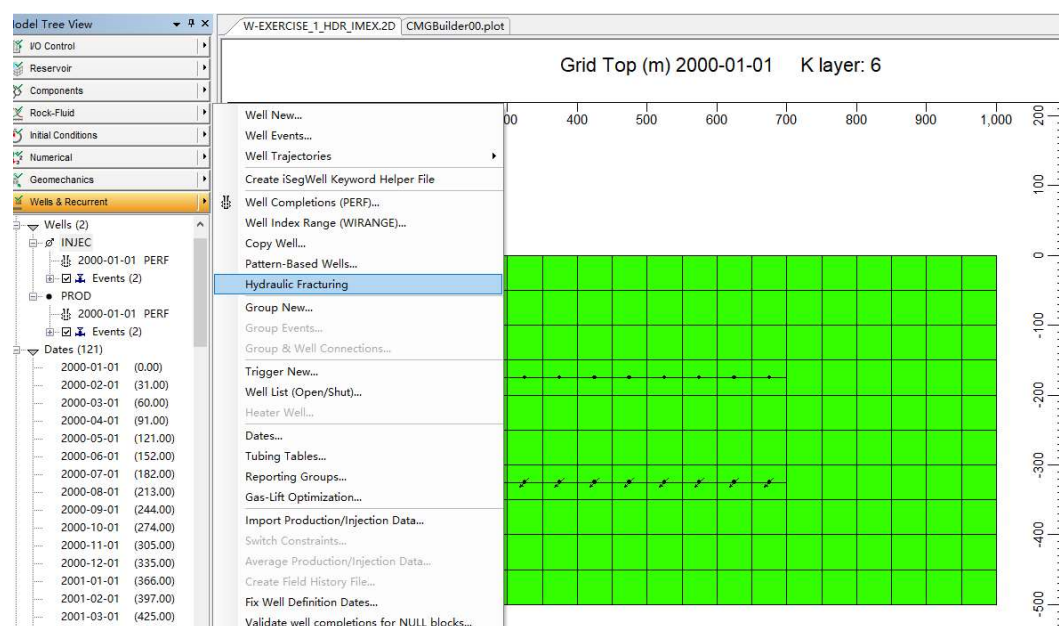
lodel Tree View

I/O Control
Reservoir
Components
Rock-Fluid
Initial Conditions
Numerical
Geomechanics
Wells & Recurrent

Wells (2)
INJEC
2000-01-01 PERF
Events (2)
PROD
2000-01-01 PERF
Events (2)
Dates (121)
2000-01-01 (0.00)
2000-02-01 (31.00)
2000-03-01 (60.00)
2000-04-01 (91.00)
2000-05-01 (121.00)
2000-06-01 (152.00)
2000-07-01 (182.00)
2000-08-01 (213.00)
2000-09-01 (244.00)
2000-10-01 (274.00)
2000-11-01 (305.00)
2000-12-01 (335.00)
2001-01-01 (366.00)
2001-02-01 (397.00)
2001-03-01 (425.00)

W-EXERCISE_1_HDR_IMEX.2D
CMGBuilder00.plot

Grid Top (m) 2000-01-01 K layer: 6

Well New...
Well Events...
Well Trajectories
Create iSegWell Keyword Helper File
Well Completions (PERF)...
Well Index Range (WIRANGE)...
Copy Well...
Pattern-Based Wells...
Hydraulic Fracturing
Group New...
Group Events...
Group & Well Connections...
Trigger New...
Well List (Open/Shut)...
Heater Well...
Dates...
Tubing Tables...
Reporting Groups...
Gas-Lift Optimization...
Import Production/Injection Data...
Switch Constraints...
Average Production/Injection Data...
Create Field History File...
Fix Well Definition Dates...
Validate well completions for NULL blocks...

00 400 500 600 700 800 900 1,000

200
100
0
-100
-200
-300
-400
-500